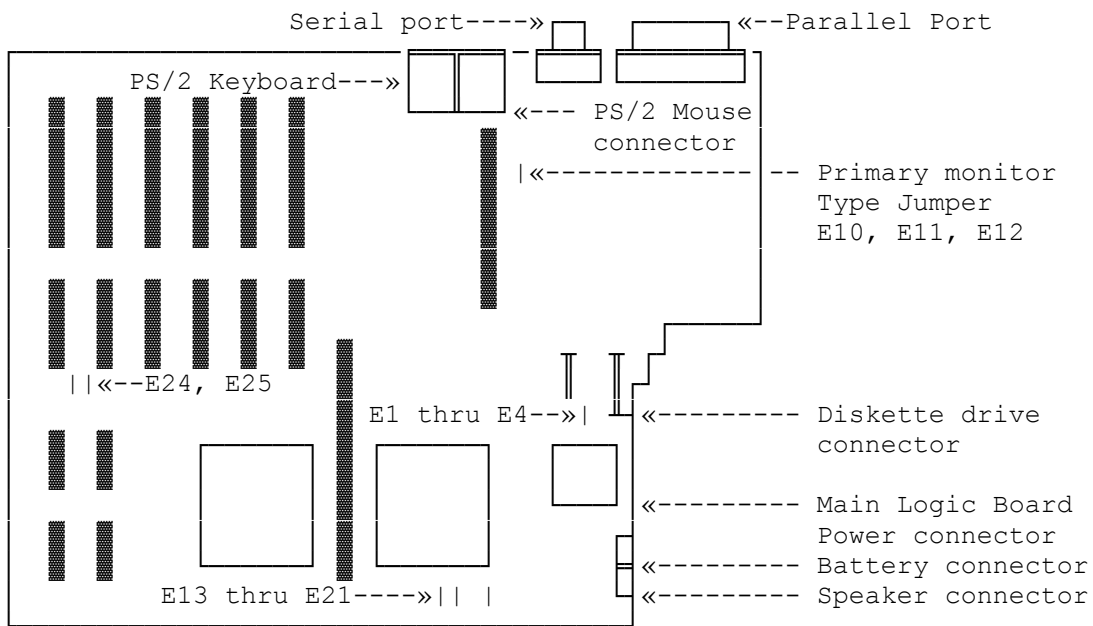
Serial port----» «--Parallel Port

PS/2 Keyboard---»

«--- PS/2 Mouse connector

|«------------ -- Primary monitor Type Jumper E10, E11, E12

||«--E24, E25

E1 thru E4--»|

«--------- Diskette drive connector

«--------- Main Logic Board Power connector

«--------- Battery connector

E13 thru E21----»|| |

«--------- Speaker connector